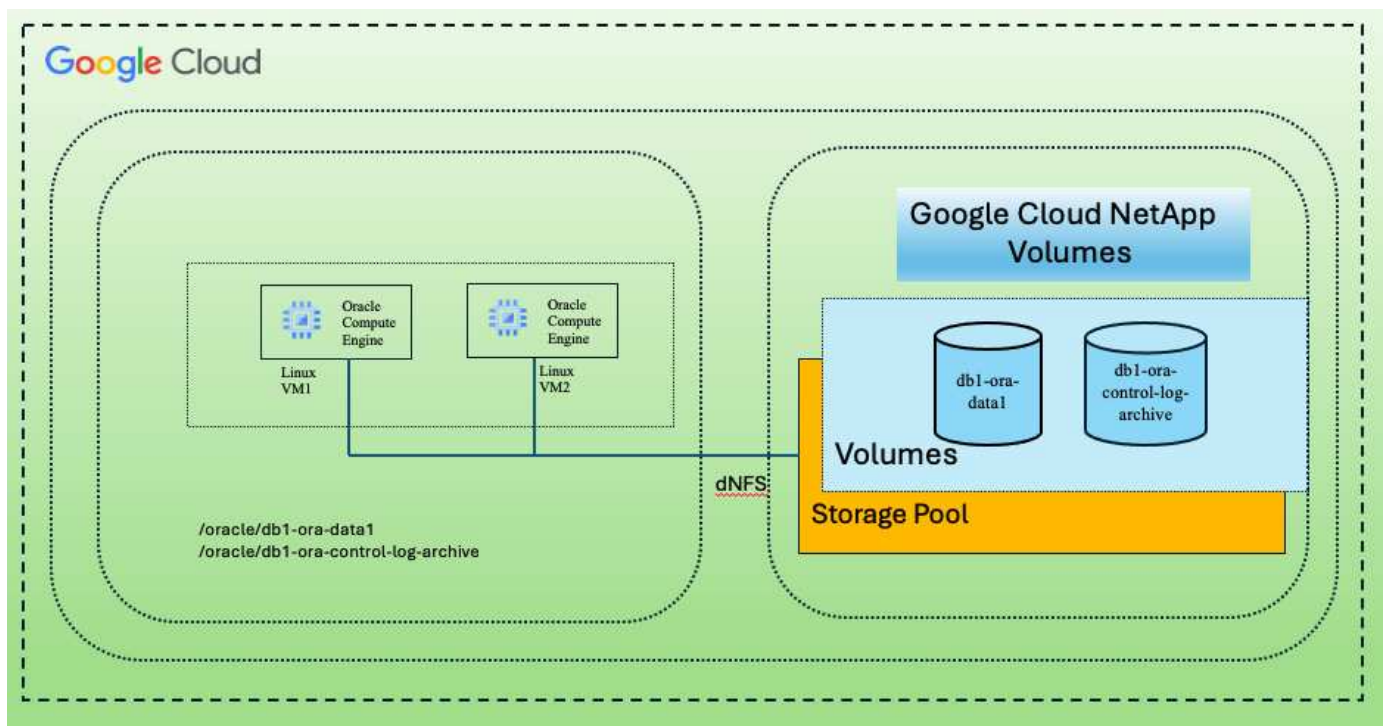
Google Cloud

Oracle Compute Engine

Linux VM1

Oracle Compute Engine

Linux VM2

/oracle/db1-ora-data1
/oracle/db1-ora-control-log-archive

dNFS

Google Cloud NetApp Volumes

db1-ora-data1

db1-ora-control-log-archive

Volumes

Storage Pool